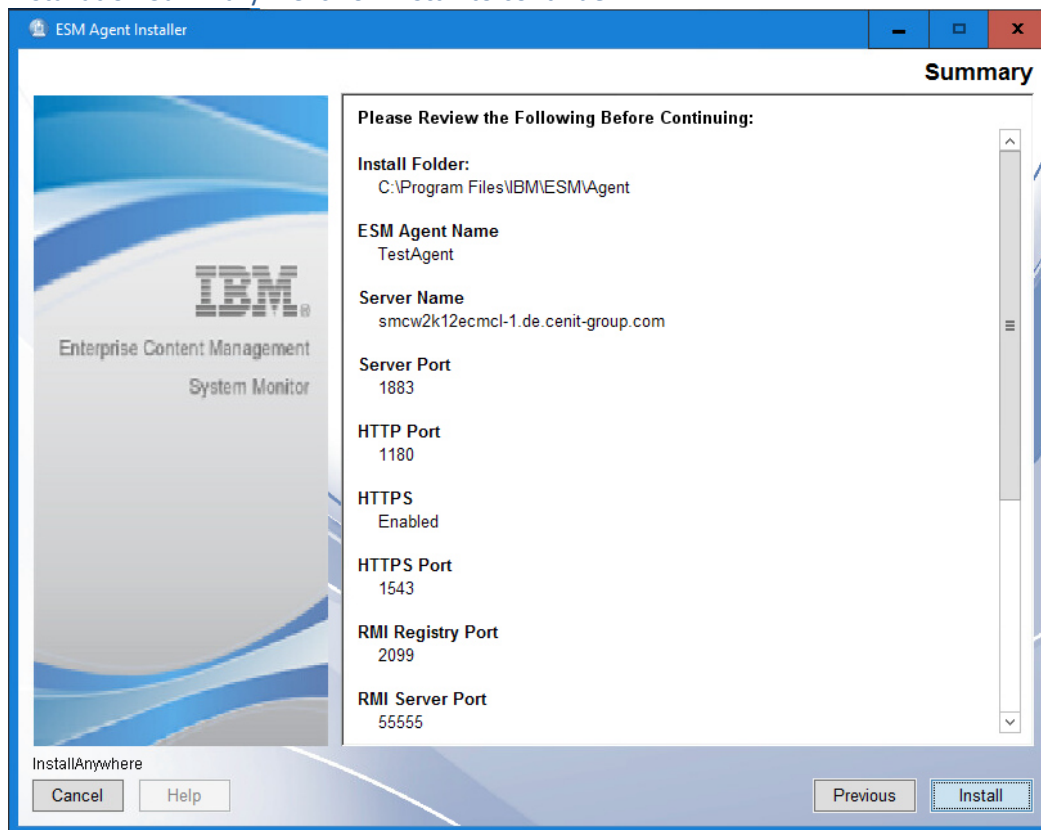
ESM Agent Installer

Summary

IBM

Enterprise Content Management

System Monitor

Please Review the Following Before Continuing:

Install Folder:
C:\Program Files\IBM\ESM\Agent

ESM Agent Name
TestAgent

Server Name
smcw2k12ecmcl-1.de.cenit-group.com

Server Port
1883

HTTP Port
1180

HTTPS
Enabled

HTTPS Port
1543

RMI Registry Port
2099

RMI Server Port
55555

InstallAnywhere

Cancel

Help

Previous

Install